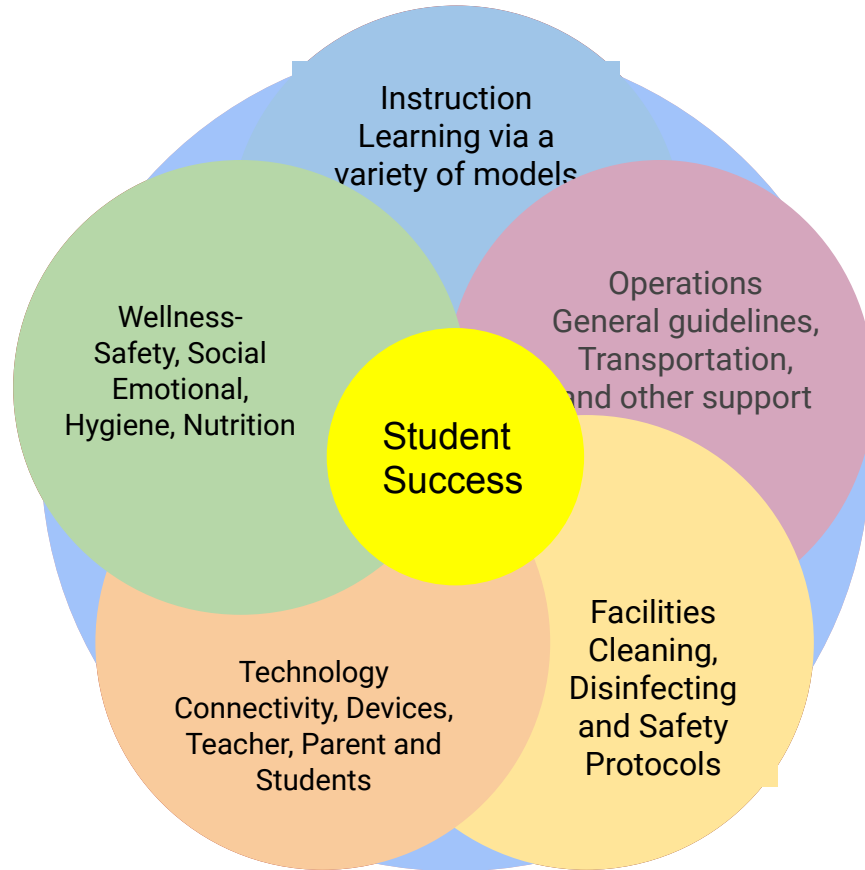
Instruction
Learning via a
variety of models

Wellness-
Safety, Social
Emotional,
Hygiene, Nutrition

Operations
General guidelines,
Transportation,
and other support

Student
Success

Technology
Connectivity, Devices,
Teacher, Parent and
Students

Facilities
Cleaning,
Disinfecting
and Safety
Protocols